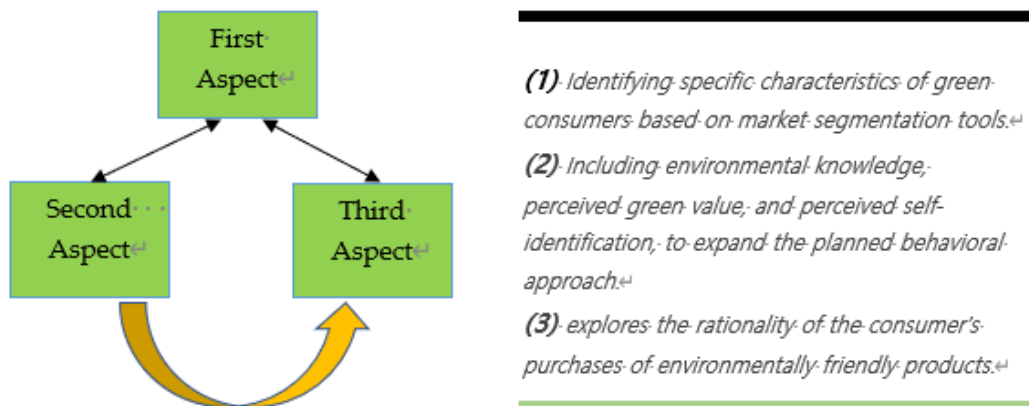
First Aspect

Second Aspect

Third Aspect

(1) Identifying specific characteristics of green consumers based on market segmentation tools.

(2) Including environmental knowledge, perceived green value, and perceived self-identification, to expand the planned behavioral approach.

(3) explores the rationality of the consumer's purchases of environmentally friendly products.